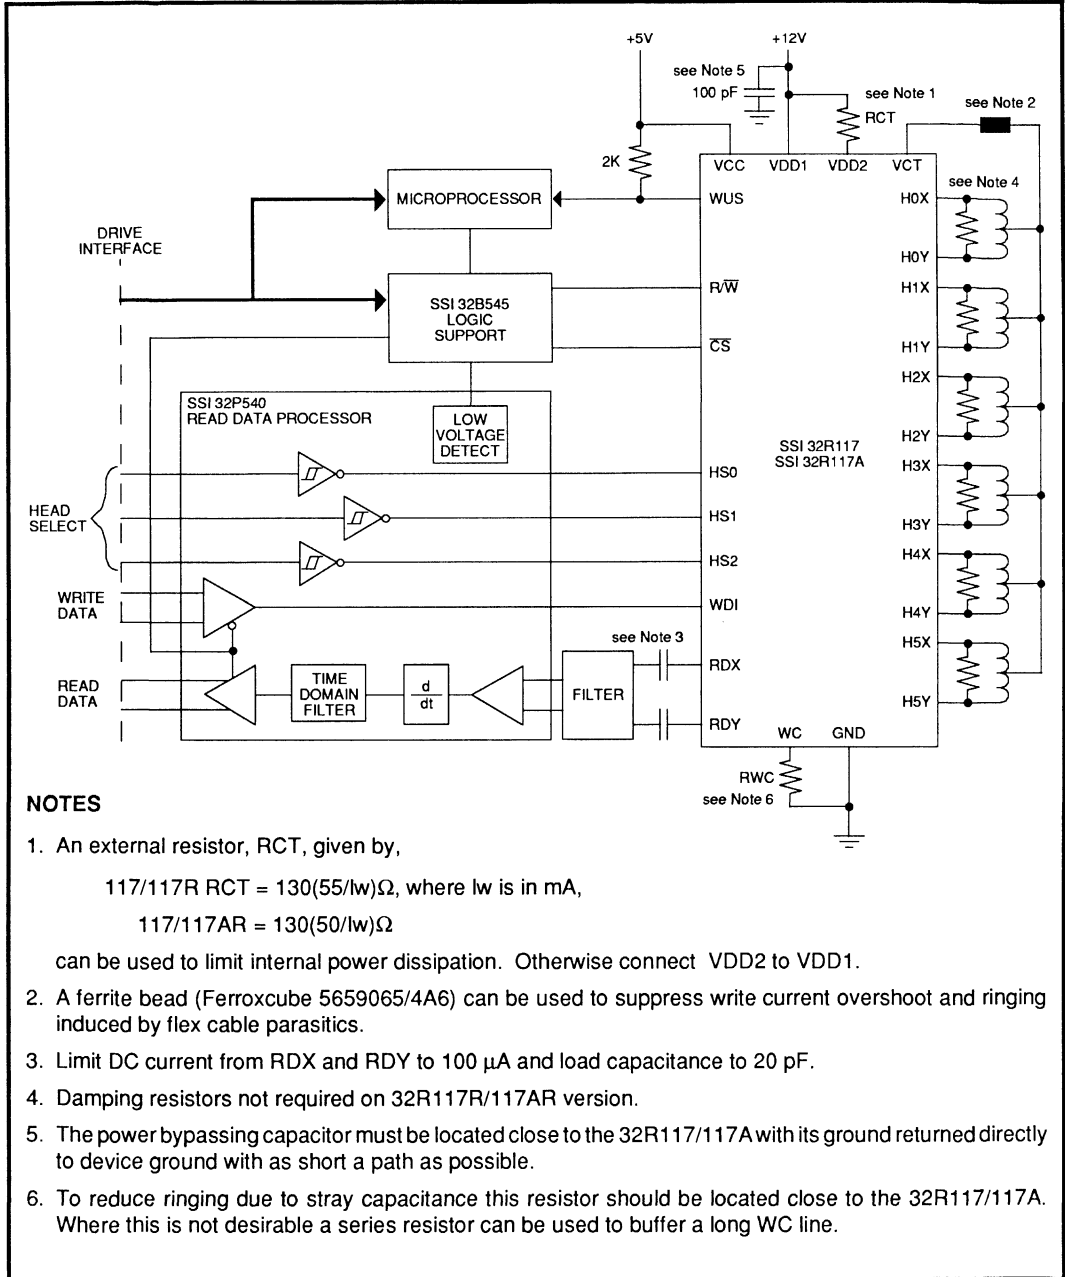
+5V
+12V
see Note 5
100 pF
see Note 1
RCT
see Note 2
2K
VCC VDD1 VDD2 VCT
see Note 4
MICROPROCESSOR
WUS
H0X
H0Y
DRIVE INTERFACE
SSI 32B545 LOGIC SUPPORT
R/$\overline{W}$
H1X
$\overline{CS}$
H1Y
H2X
SSI 32P540 READ DATA PROCESSOR
LOW VOLTAGE DETECT
H2Y
SSI 32R117
SSI 32R117A
HS0
H3X
HEAD SELECT
HS1
H3Y
HS2
H4X
WRITE DATA
WDI
H4Y
see Note 3
H5X
RDX
READ DATA
TIME DOMAIN FILTER
$\frac{d}{dt}$
FILTER
H5Y
RDY
WC
GND
RWC
see Note 6

NOTES

1. An external resistor, RCT, given by,

117/117R RCT = 130(55/Iw)$\Omega$, where Iw is in mA,

117/117AR = 130(50/Iw)$\Omega$

can be used to limit internal power dissipation. Otherwise connect VDD2 to VDD1.

2. A ferrite bead (Ferroxcube 5659065/4A6) can be used to suppress write current overshoot and ringing induced by flex cable parasitics.

3. Limit DC current from RDX and RDY to 100 $\mu$A and load capacitance to 20 pF.

4. Damping resistors not required on 32R117R/117AR version.

5. The power bypassing capacitor must be located close to the 32R117/117A with its ground returned directly to device ground with as short a path as possible.

6. To reduce ringing due to stray capacitance this resistor should be located close to the 32R117/117A. Where this is not desirable a series resistor can be used to buffer a long WC line.